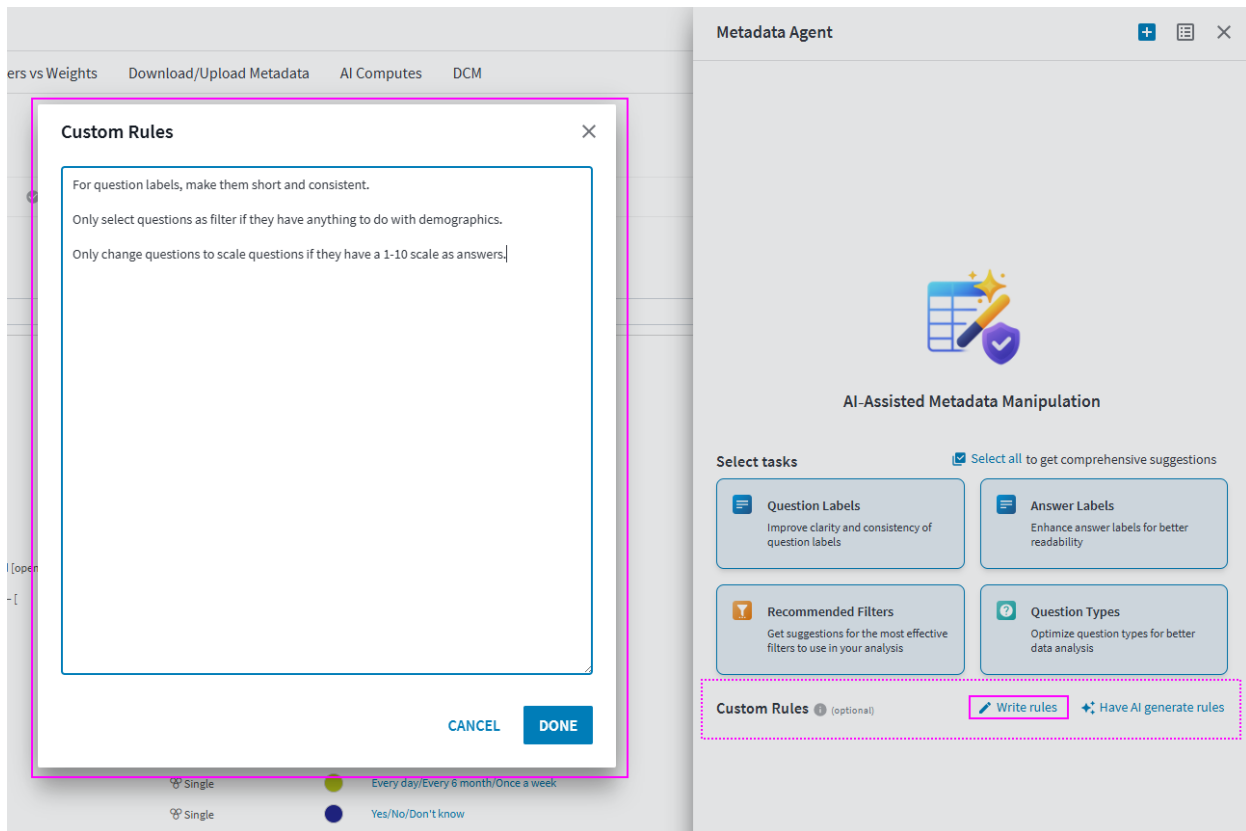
ers vs Weights Download/Upload Metadata AI Computes DCM

Custom Rules

For question labels, make them short and consistent.

Only select questions as filter if they have anything to do with demographics.

Only change questions to scale questions if they have a 1-10 scale as answers.

CANCEL DONE

l [open

– [

Single Every day/Every 6 month/Once a week

Single Yes/No/Don't know

Metadata Agent

AI-Assisted Metadata Manipulation

Select tasks

Select all to get comprehensive suggestions

Question Labels
Improve clarity and consistency of question labels

Answer Labels
Enhance answer labels for better readability

Recommended Filters
Get suggestions for the most effective filters to use in your analysis

Question Types
Optimize question types for better data analysis

Custom Rules (optional)

Write rules

Have AI generate rules